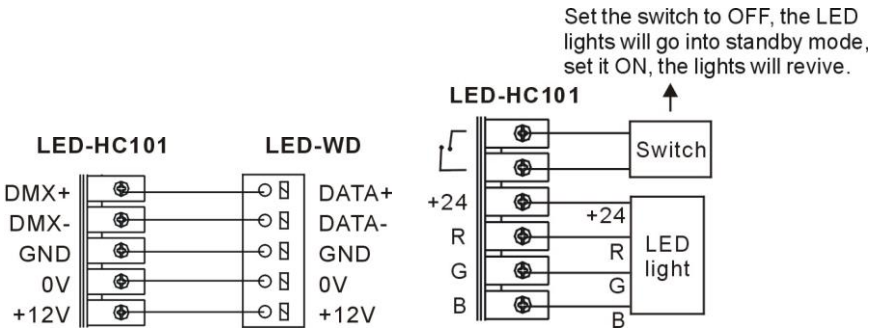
Set the switch to OFF, the LED lights will go into standby mode, set it ON, the lights will revive.

LED-HC101

LED-HC101

LED-WD

DMX+
DMX-
GND
0V
+12V

DATA+
DATA-
GND
0V
+12V

Switch

+24
R
G
B

+24
R
G
B

LED light